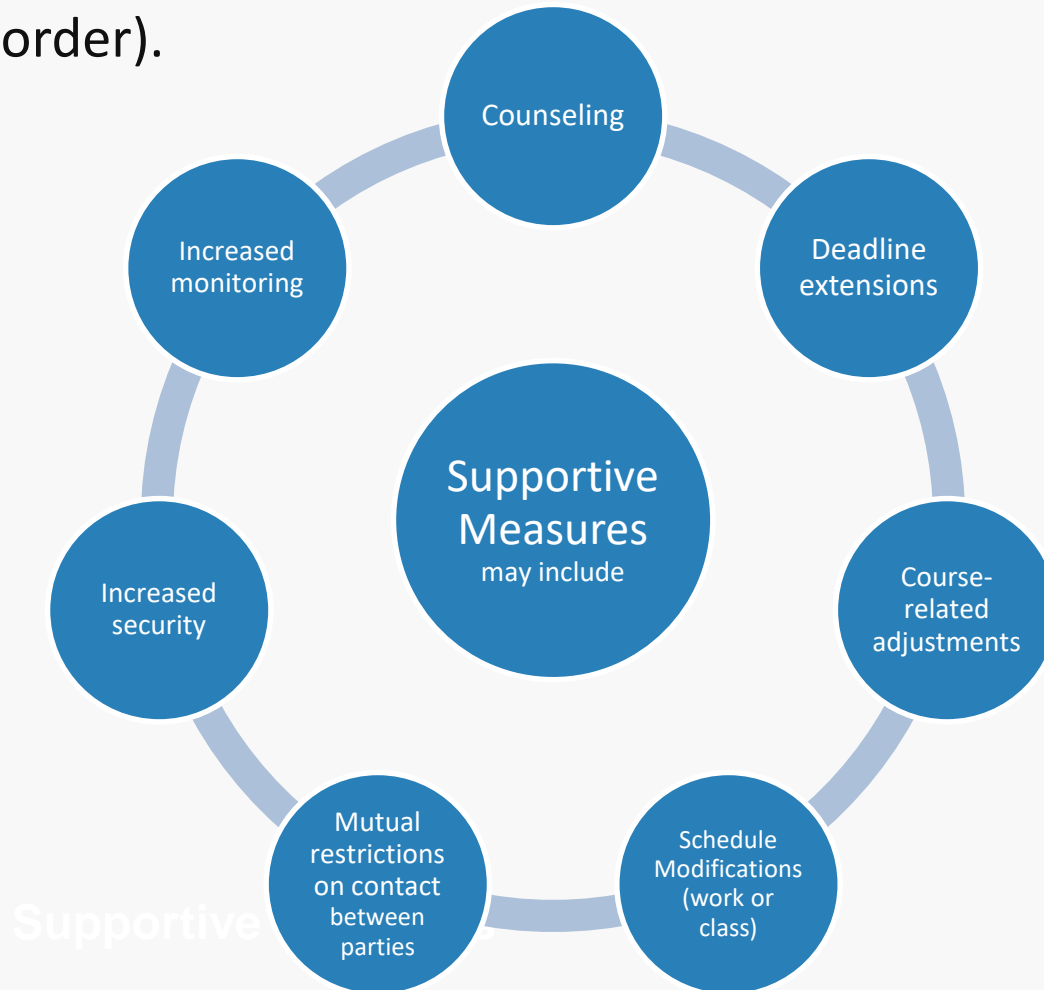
order).

Supportive Measures may include

Counseling

Deadline extensions

Course-related adjustments

Schedule Modifications (work or class)

Mutual restrictions on contact between parties

Increased security

Increased monitoring

Supportive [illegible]